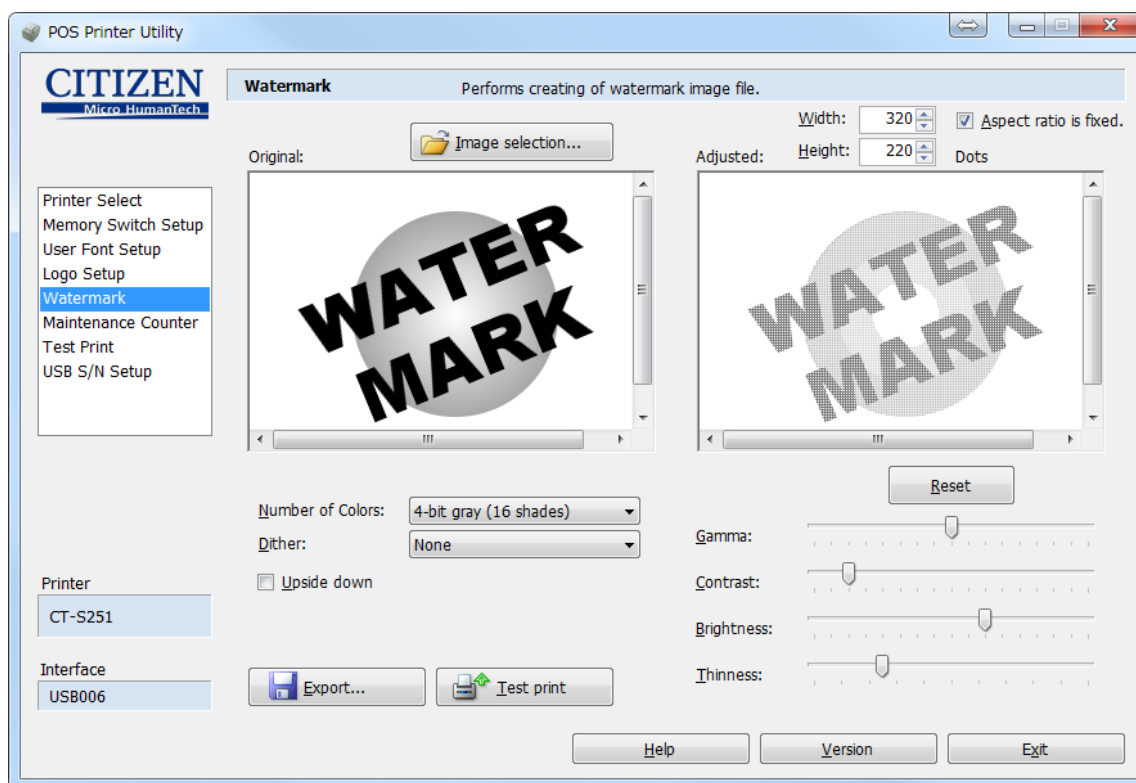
POS Printer Utility

CITIZEN
Micro HumanTech

Watermark
Performs creating of watermark image file.

Image selection...
Original:
Adjusted:
Width: 320
Height: 220
Aspect ratio is fixed.
Dots

Printer Select
Memory Switch Setup
User Font Setup
Logo Setup
Watermark
Maintenance Counter
Test Print
USB S/N Setup

WATER MARK

WATER MARK

Reset

Number of Colors: 4-bit gray (16 shades)
Dither: None
Upside down

Gamma:
Contrast:
Brightness:
Thinness:

Printer
CT-S251

Interface
USB006

Export...
Test print

Help
Version
Exit